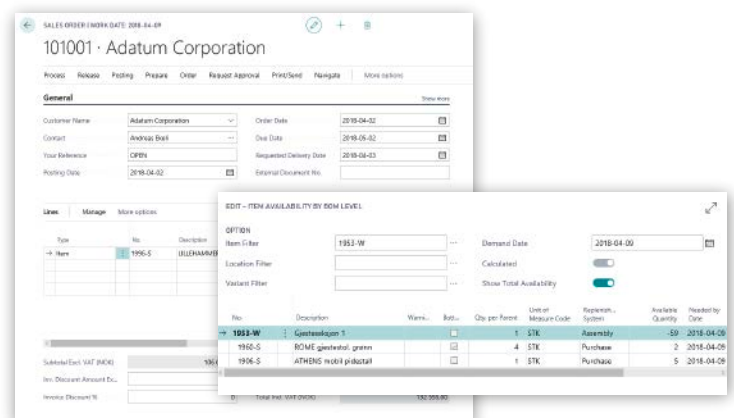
SALES ORDER | WORK DATE: 2018-04-09

101001 · Adatum Corporation

Process Release Posting Prepare Order Request Approval Print/Send Navigate More options

General

Show more

Customer Name: Adatum Corporation
Contact: Andreas Berli
Your Reference: OPEN
Posting Date: 2018-04-02
Order Date: 2018-04-02
Due Date: 2018-05-02
Requested Delivery Date: 2018-04-03
External Document No.

Lines Manage More options

| Type | No. | Description |
|---|---|---|
| → Item | 1996-S | LILLEHAMMER |

Subtotal Excl. VAT (NOK) 106
Inv. Discount Amount Ex...
Invoice Discount %
0 Total Incl. VAT (NOK) 132 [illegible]

EDIT - ITEM AVAILABILITY BY BOM LEVEL

OPTION
Item Filter: 1953-W
Location Filter
Variant Filter
Demand Date: 2018-04-09
Calculated
Show Total Availability

| No. | Description | Warni... | Bott... | Qty. per Parent | Unit of Measure Code | Replenish... System | Available Quantity | Needed by Date |
|---|---|---|---|---|---|---|---|---|
| → 1953-W | Gjestestolen 1 | | ☐ | 1 | STK | Assembly | -59 | 2018-04-09 |
| 1960-S | ROME gjestestol, grønn | | ☑ | 4 | STK | Purchase | 2 | 2018-04-09 |
| 1906-S | ATHENS mobil pidestall | | ☐ | 1 | STK | Purchase | 5 | 2018-04-09 |